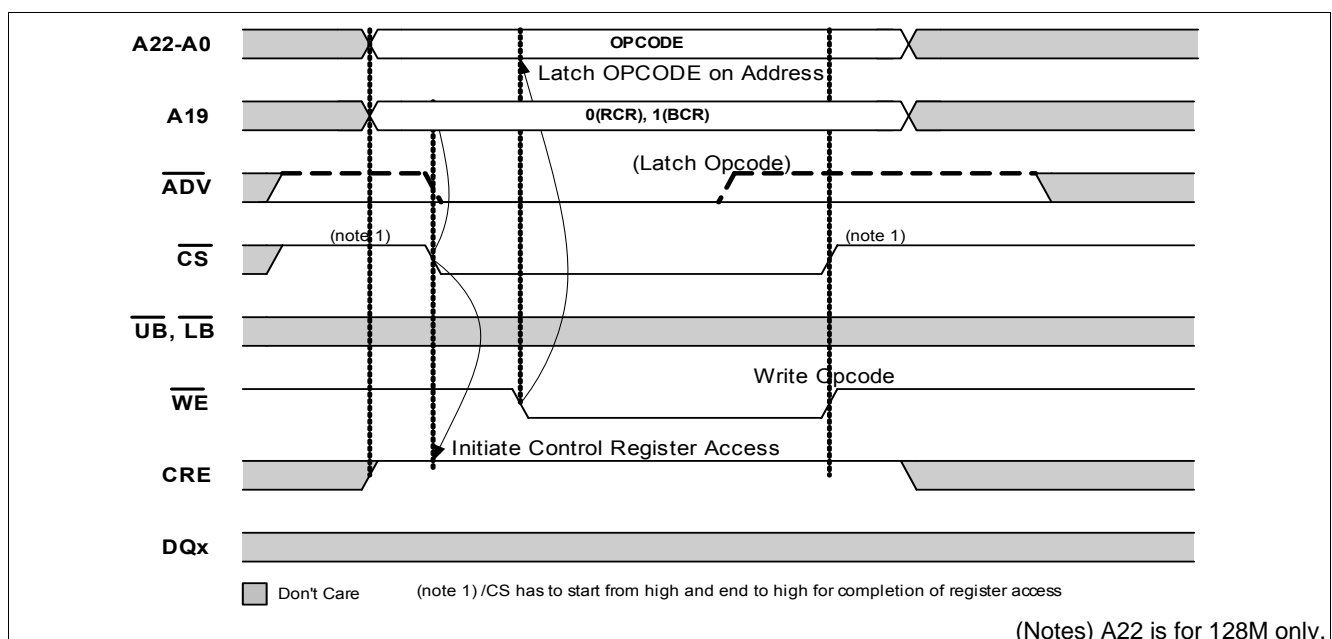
A22-A0

OPCODE

Latch OPCODE on Address

A19

0(RCR), 1(BCR)

$\overline{ADV}$

(Latch Opcode)

$\overline{CS}$

(note 1)

(note 1)

$\overline{UB}$, $\overline{LB}$

$\overline{WE}$

Write Opcode

Initiate Control Register Access

CRE

DQx

Don't Care

(note 1) /CS has to start from high and end to high for completion of register access

(Notes) A22 is for 128M only.